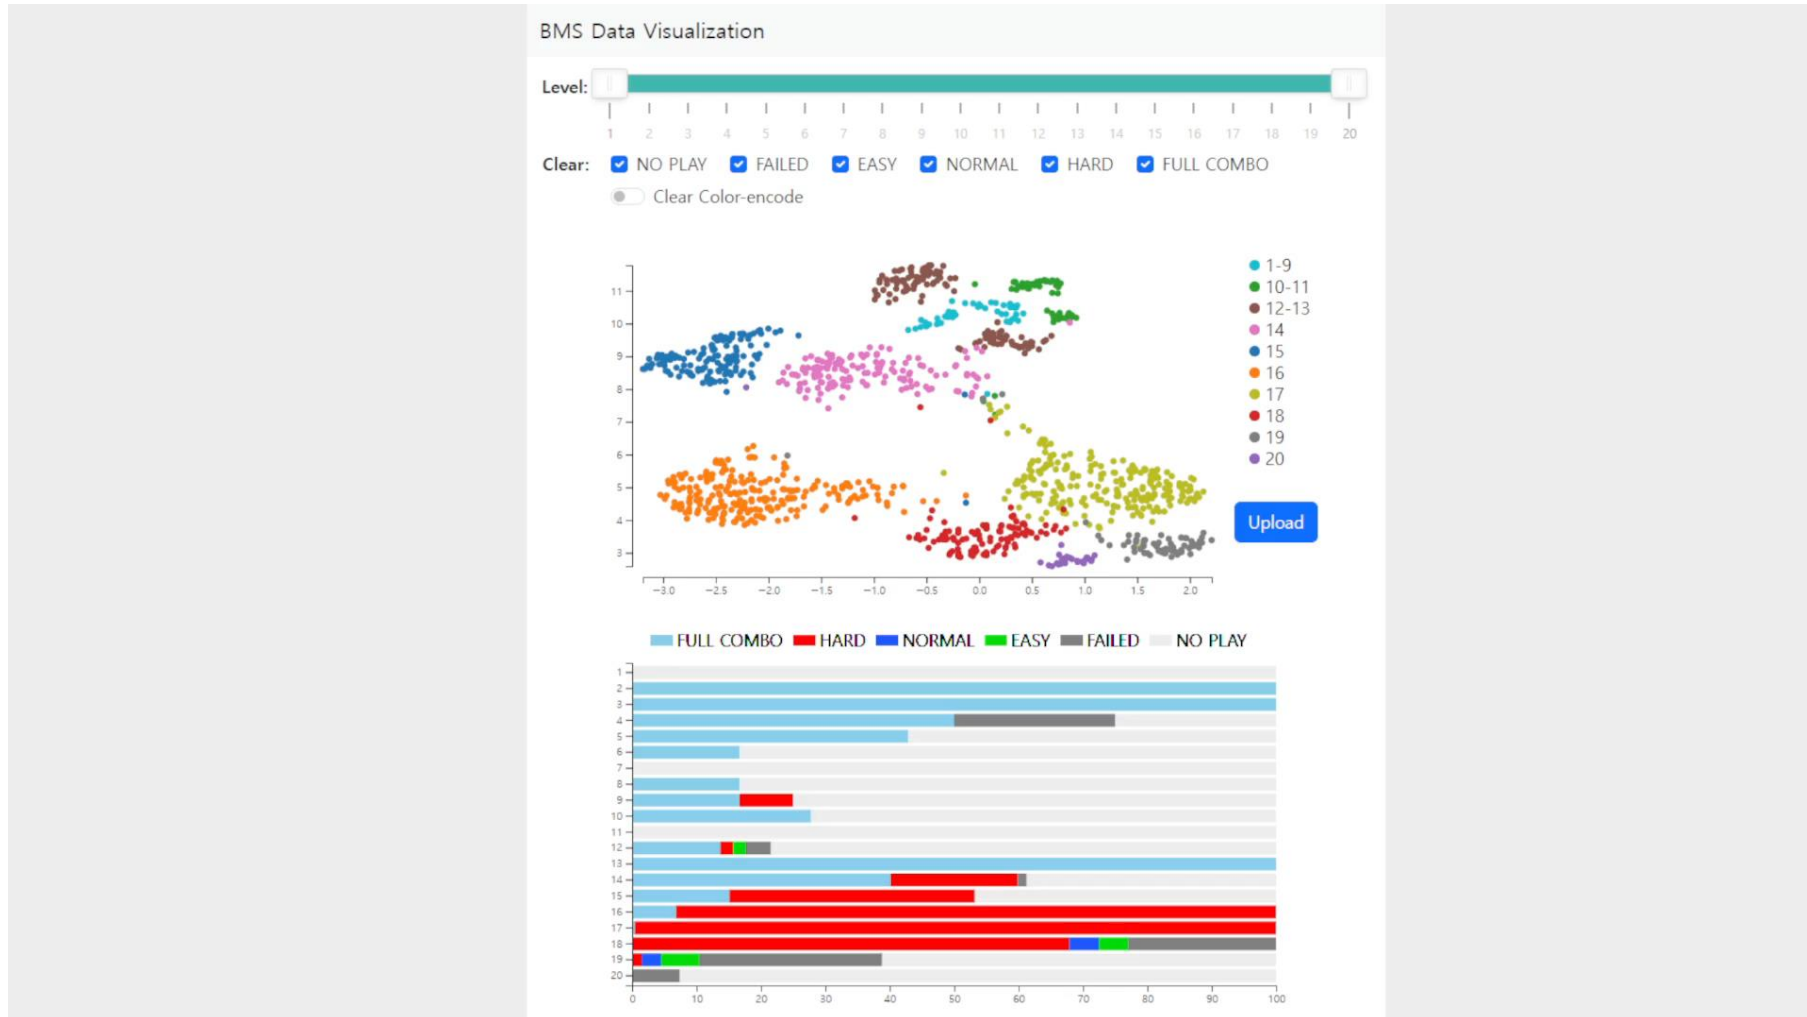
BMS Data Visualization

Level:

1 2 3 4 5 6 7 8 9 10 11 12 13 14 15 16 17 18 19 20

Clear: NO PLAY FAILED EASY NORMAL HARD FULL COMBO

Clear Color-encode

11 10 9 8 7 6 5 4 3

−3.0 −2.5 −2.0 −1.5 −1.0 −0.5 0.0 0.5 1.0 1.5 2.0

1-9
10-11
12-13
14
15
16
17
18
19
20

Upload

FULL COMBO HARD NORMAL EASY FAILED NO PLAY

1 2 3 4 5 6 7 8 9 10 11 12 13 14 15 16 17 18 19 20

0 10 20 30 40 50 60 70 80 90 100